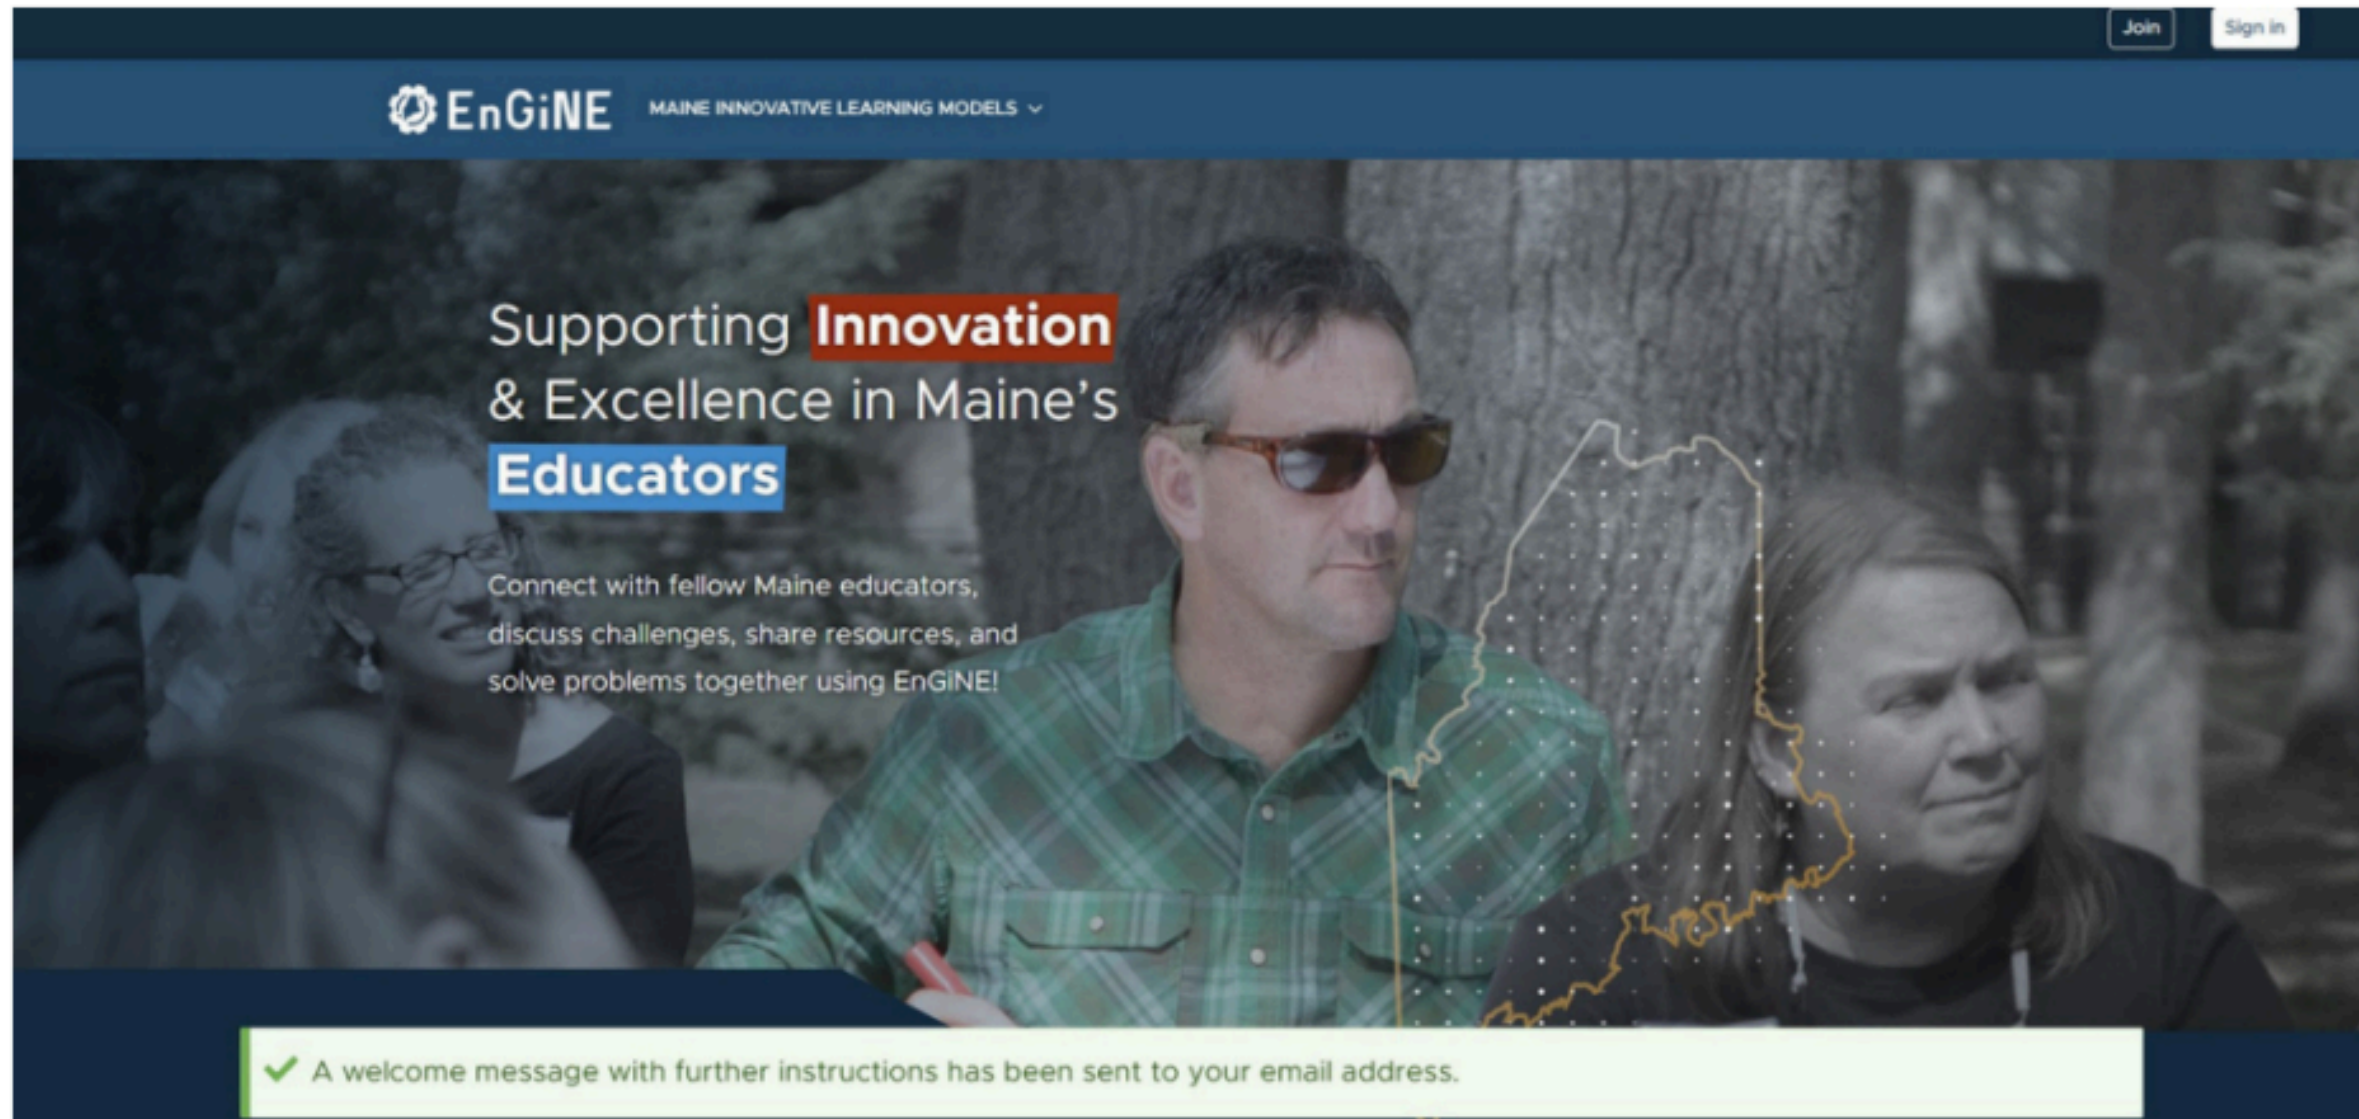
Join

Sign in

EnGiNE

MAINE INNOVATIVE LEARNING MODELS

Supporting Innovation & Excellence in Maine's Educators

Connect with fellow Maine educators, discuss challenges, share resources, and solve problems together using EnGiNE!

A welcome message with further instructions has been sent to your email address.